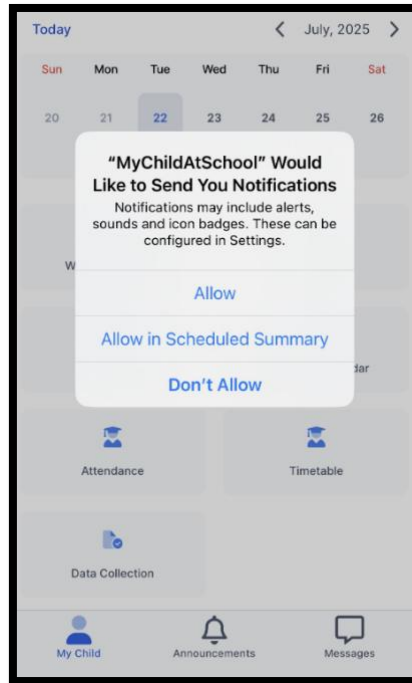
Today < July, 2025 >

| Sun | Mon | Tue | Wed | Thu | Fri | Sat |
|---|---|---|---|---|---|---|
| 20 | 21 | 22 | 23 | 24 | 25 | 26 |

"MyChildAtSchool" Would Like to Send You Notifications

Notifications may include alerts, sounds and icon badges. These can be configured in Settings.

Allow

Allow in Scheduled Summary

Don't Allow

W

dar

Attendance

Timetable

Data Collection

My Child

Announcements

Messages